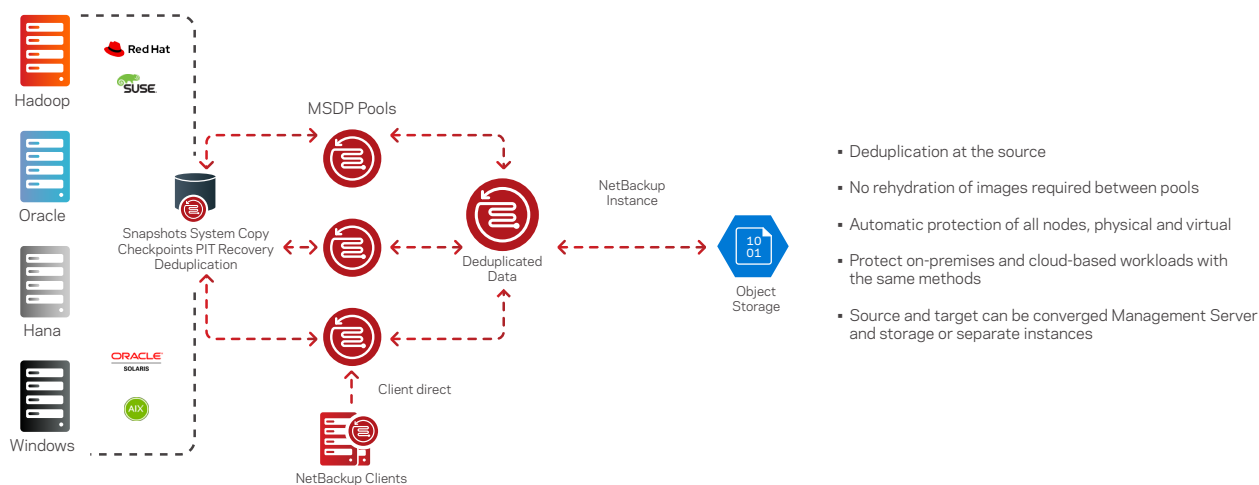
Hadoop

Red Hat

SUSE

Oracle

Hana

ORACLE
SOLARIS

AIX

Windows

MSDP Pools

Snapshots System Copy
Checkpoints PIT Recovery
Deduplication

Deduplicated
Data

NetBackup
Instance

10
01

Object
Storage

Client direct

NetBackup Clients

▪ Deduplication at the source

▪ No rehydration of images required between pools

▪ Automatic protection of all nodes, physical and virtual

▪ Protect on-premises and cloud-based workloads with the same methods

▪ Source and target can be converged Management Server and storage or separate instances